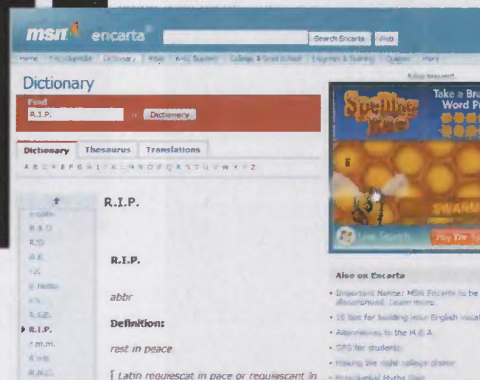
msn encarta

Search Encarta Web

Dictionary

Find
R.I.P. Dictionary

Dictionary Thesaurus Translations

A B C D E F G H I J K L M N O P Q R S T U V W X Y Z

R.I.P.

R.I.P.

abbr

Definition:

rest in peace

[ Latin requiescat in pace or requiescant in

Take a Bra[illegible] Word P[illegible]

Spelling Bee

Also on Encarta

▸ R.I.P.